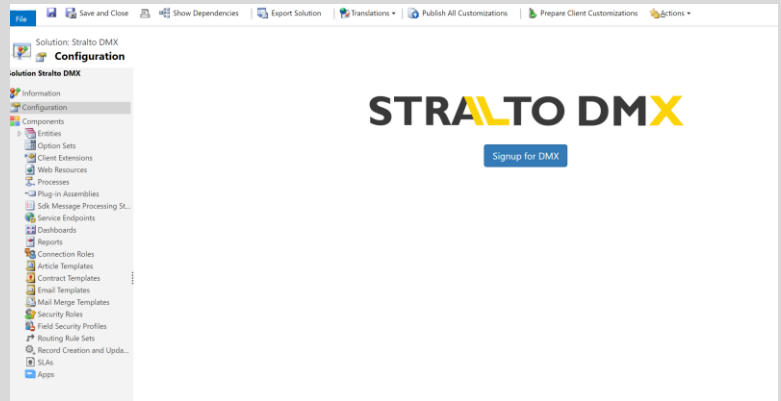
File | Save and Close | Show Dependencies | Export Solution | Translations ▾ | Publish All Customizations | Prepare Client Customizations | Actions ▾

Solution: Stralto DMX
Configuration

Solution Stralto DMX
Information
Configuration
Components
Entities
Option Sets
Client Extensions
Web Resources
Processes
Plug-in Assemblies
Sdk Message Processing St...
Service Endpoints
Dashboards
Reports
Connection Roles
Article Templates
Contract Templates
Email Templates
Mail Merge Templates
Security Roles
Field Security Profiles
Routing Rule Sets
Record Creation and Upda...
SLAs
Apps

STRALTO DMX

Signup for DMX